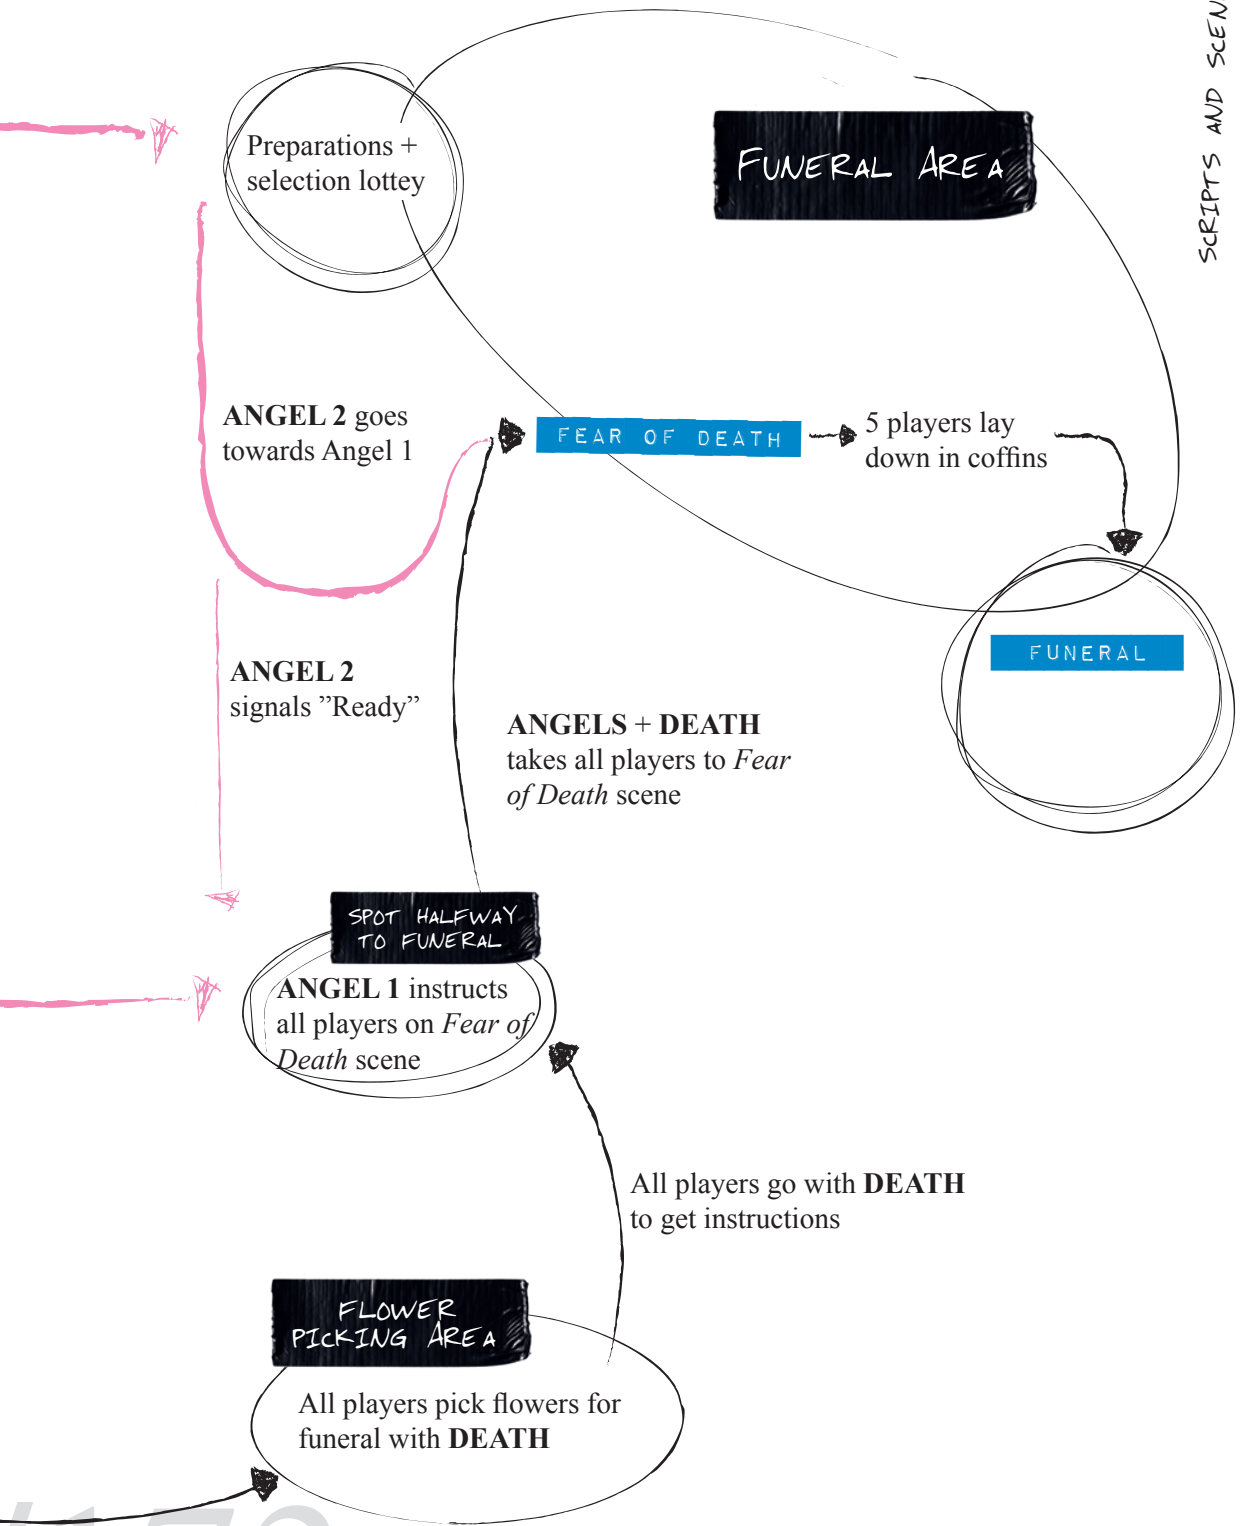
SCRIPTS AND SCEN

Preparations + selection lottey

FUNERAL AREA

ANGEL 2 goes towards Angel 1

FEAR OF DEATH

5 players lay down in coffins

FUNERAL

ANGEL 2 signals ”Ready”

ANGELS + DEATH takes all players to *Fear of Death* scene

SPOT HALFWAY TO FUNERAL

ANGEL 1 instructs all players on *Fear of Death* scene

All players go with DEATH to get instructions

FLOWER PICKING AREA

All players pick flowers for funeral with DEATH